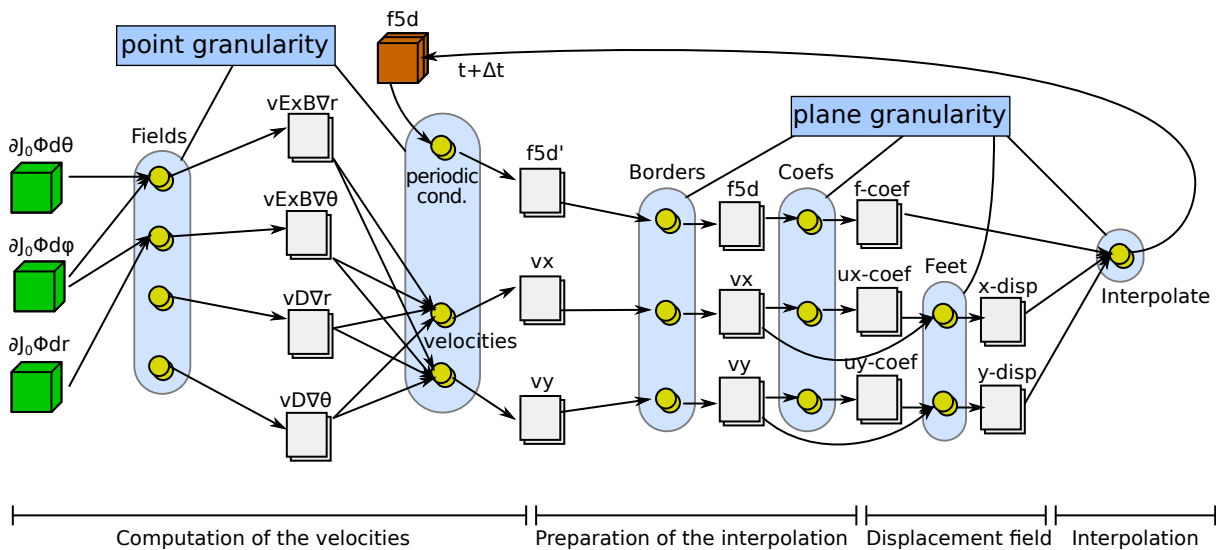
point granularity

f5d

t+Δt

$\partial J_0 \Phi d\theta$

$\partial J_0 \Phi d\varphi$

$\partial J_0 \Phi dr$

Fields

vExB∇r

vExB∇θ

vD∇r

vD∇θ

periodic cond.

velocities

f5d'

vx

vy

plane granularity

Borders

f5d

vx

vy

Coefs

f-coef

ux-coef

uy-coef

Feet

x-disp

y-disp

Interpolate

Computation of the velocities

Preparation of the interpolation

Displacement field

Interpolation